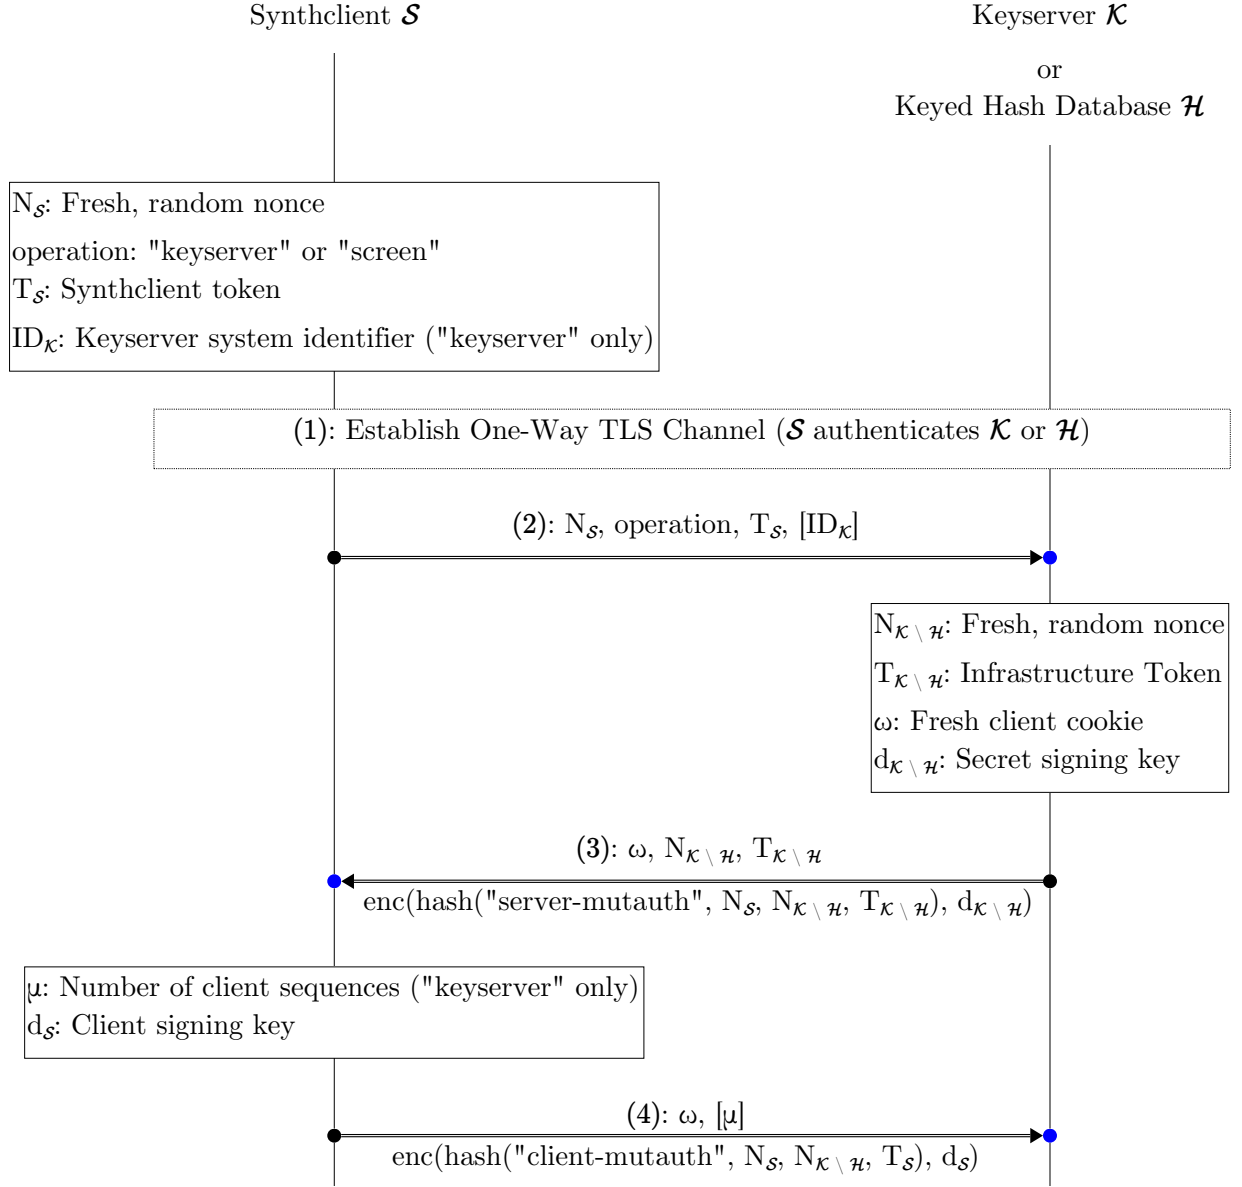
Synthclient $\mathcal{S}$

Keyserver $\mathcal{K}$

or

Keyed Hash Database $\mathcal{H}$

$N_{\mathcal{S}}$: Fresh, random nonce

operation: "keyserver" or "screen"

$T_{\mathcal{S}}$: Synthclient token

$ID_{\mathcal{K}}$: Keyserver system identifier ("keyserver" only)

(1): Establish One-Way TLS Channel ($\mathcal{S}$ authenticates $\mathcal{K}$ or $\mathcal{H}$)

(2): $N_{\mathcal{S}}$, operation, $T_{\mathcal{S}}$, $[ID_{\mathcal{K}}]$

$N_{\mathcal{K} \setminus \mathcal{H}}$: Fresh, random nonce

$T_{\mathcal{K} \setminus \mathcal{H}}$: Infrastructure Token

ω: Fresh client cookie

$d_{\mathcal{K} \setminus \mathcal{H}}$: Secret signing key

(3): ω, $N_{\mathcal{K} \setminus \mathcal{H}}$, $T_{\mathcal{K} \setminus \mathcal{H}}$

enc(hash("server-mutauth", $N_{\mathcal{S}}$, $N_{\mathcal{K} \setminus \mathcal{H}}$, $T_{\mathcal{K} \setminus \mathcal{H}}$), $d_{\mathcal{K} \setminus \mathcal{H}}$)

μ: Number of client sequences ("keyserver" only)

$d_{\mathcal{S}}$: Client signing key

(4): ω, [μ]

enc(hash("client-mutauth", $N_{\mathcal{S}}$, $N_{\mathcal{K} \setminus \mathcal{H}}$, $T_{\mathcal{S}}$), $d_{\mathcal{S}}$)